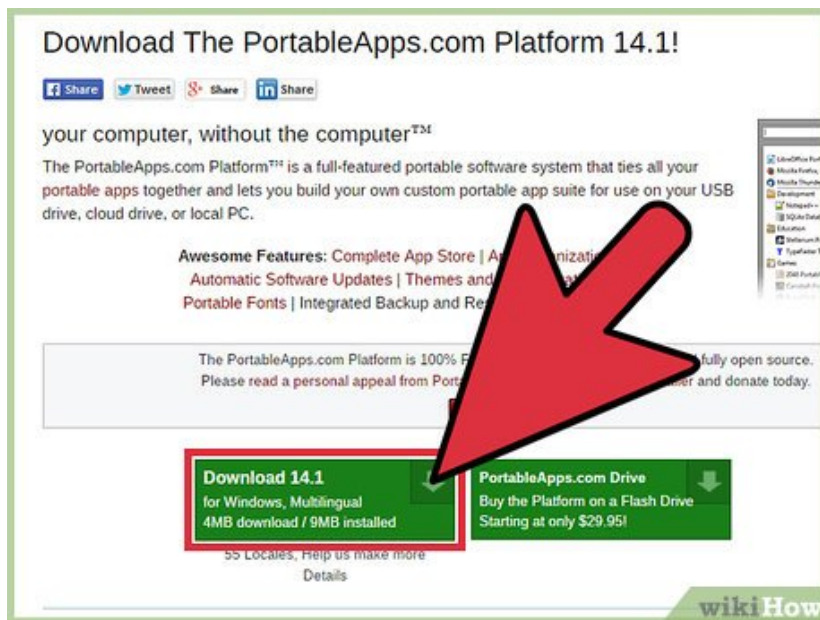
Download The PortableApps.com Platform 14.1!

Share Tweet Share Share

your computer, without the computer™

The PortableApps.com Platform™ is a full-featured portable software system that ties all your portable apps together and lets you build your own custom portable app suite for use on your USB drive, cloud drive, or local PC.

Awesome Features: Complete App Store | A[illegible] Automatic Software Updates | Themes and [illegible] Portable Fonts | Integrated Backup and Re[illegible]

The PortableApps.com Platform is 100% F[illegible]fully open source. Please read a personal appeal from Port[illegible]er and donate today.

Download 14.1
for Windows, Multilingual
4MB download / 9MB installed

PortableApps.com Drive
Buy the Platform on a Flash Drive
Starting at only $29.95!

55 Locales, Help us make more
Details

wikiHow